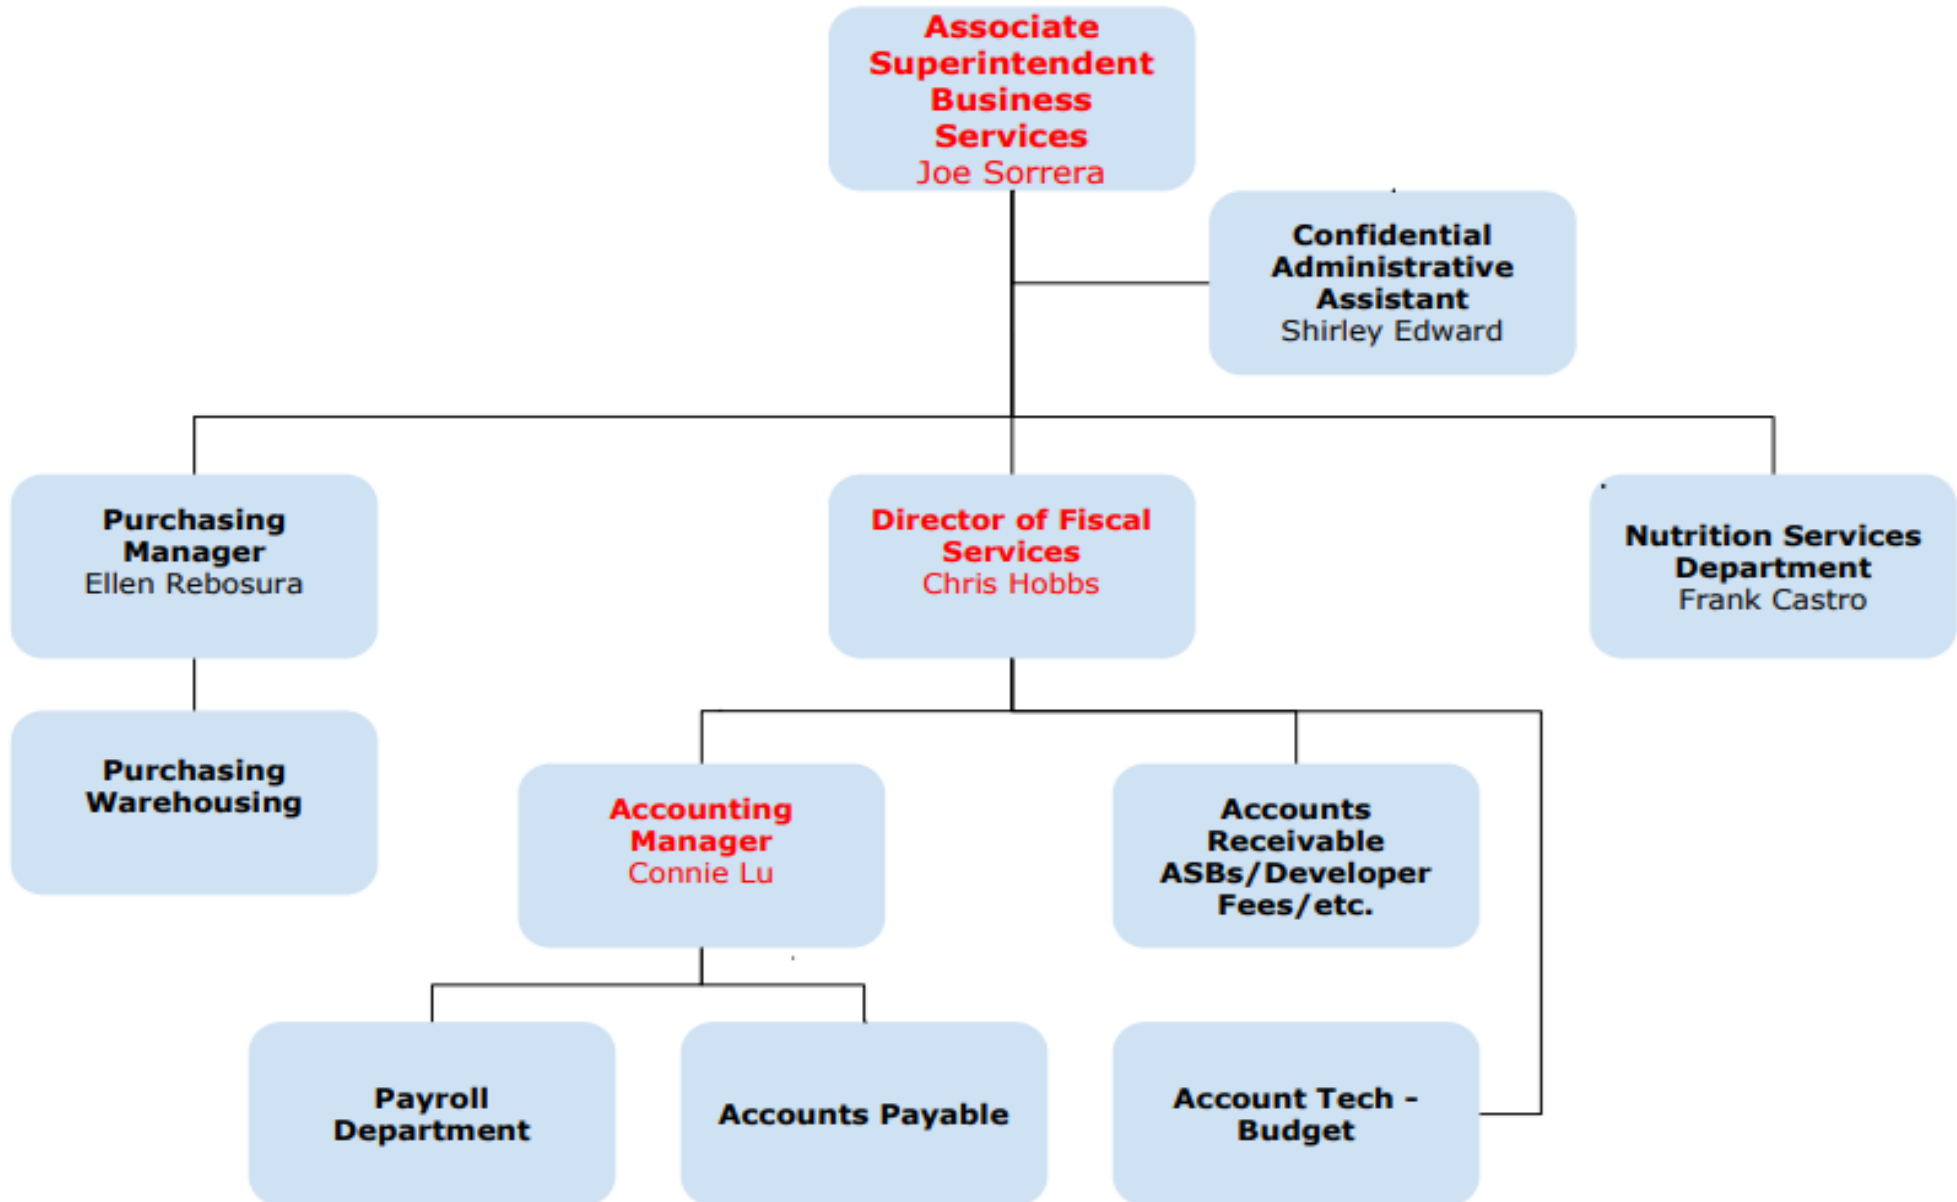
Associate Superintendent Business Services
Joe Sorrera

Confidential Administrative Assistant
Shirley Edward

Purchasing Manager
Ellen Rebosura

Director of Fiscal Services
Chris Hobbs

Nutrition Services Department
Frank Castro

Purchasing Warehousing

Accounting Manager
Connie Lu

Accounts Receivable ASBs/Developer Fees/etc.

Payroll Department

Accounts Payable

Account Tech - Budget